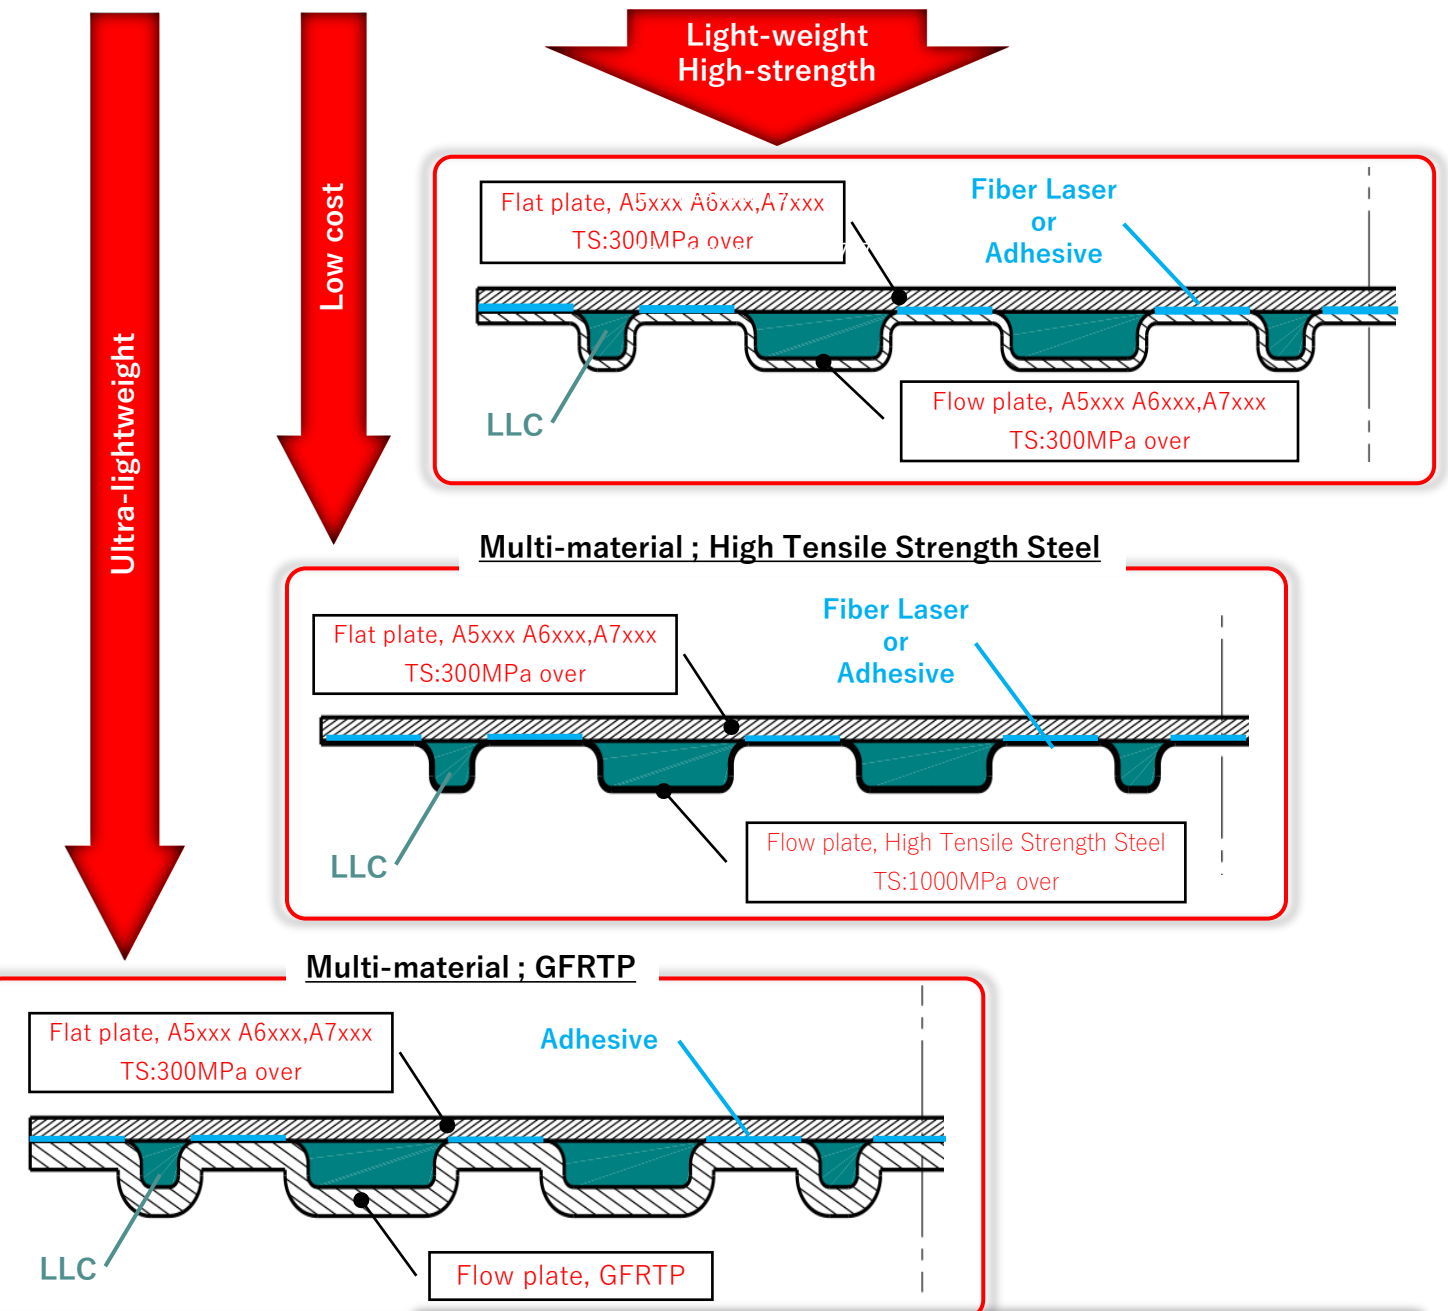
Ultra-lightweight

Low cost

Light-weight
High-strength

Flat plate, A5xxx A6xxx,A7xxx
TS:300MPa over

Fiber Laser
or
Adhesive

LLC

Flow plate, A5xxx A6xxx,A7xxx
TS:300MPa over

Multi-material ; High Tensile Strength Steel

Flat plate, A5xxx A6xxx,A7xxx
TS:300MPa over

Fiber Laser
or
Adhesive

LLC

Flow plate, High Tensile Strength Steel
TS:1000MPa over

Multi-material ; GFRTP

Flat plate, A5xxx A6xxx,A7xxx
TS:300MPa over

Adhesive

LLC

Flow plate, GFRTP